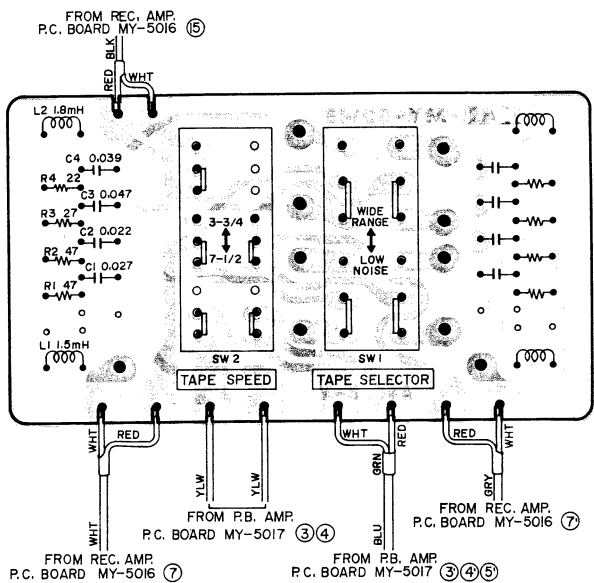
FROM REC. AMP.
P.C. BOARD MY-5016 ⑮

RED BLK WHT

L2 1.8mH

C4 0.039
R4 22
C3 0.047
R3 27
C2 0.022
R2 47
C1 0.027
R1 47

L1 1.5mH

3-3/4
7-1/2

SW 2

TAPE SPEED

WIDE RANGE
LOW NOISE

SW 1

TAPE SELECTOR

WHT RED

YLW YLW

WHT RED GRN

RED WHT GRY

WHT

BLU

FROM REC. AMP.
P.C. BOARD MY-5016 ⑦'

FROM P.B. AMP.
P.C. BOARD MY-5017 ③④

FROM REC. AMP.
P.C. BOARD MY-5016 ⑦

FROM P.B. AMP.
P.C. BOARD MY-5017 ③'④⑤'